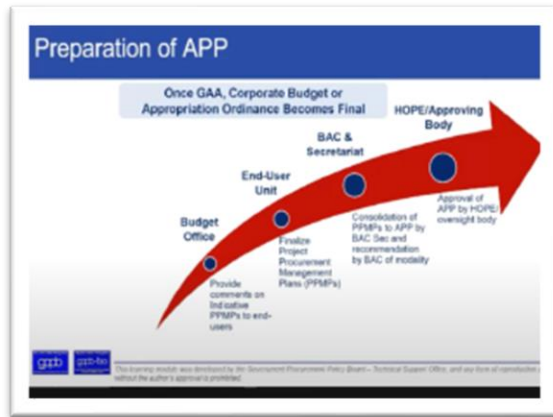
Preparation of APP

Once GAA, Corporate Budget or Appropriation Ordinance Becomes Final

Budget Office

Provide comments on Indicative PPMPs to end-users

End-User Unit

Finalize Project Procurement Management Plans (PPMPs)

BAC & Secretariat

Consolidation of PPMPs to APP by BAC Sec and recommendation by BAC of modality

HOPE/Approving Body

Approval of APP by HOPE/ oversight body

gppb gppb-tso

This learning module was developed by the Government Procurement Policy Board – Technical Support Office, and any form of reproduction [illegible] without the author's approval is prohibited.